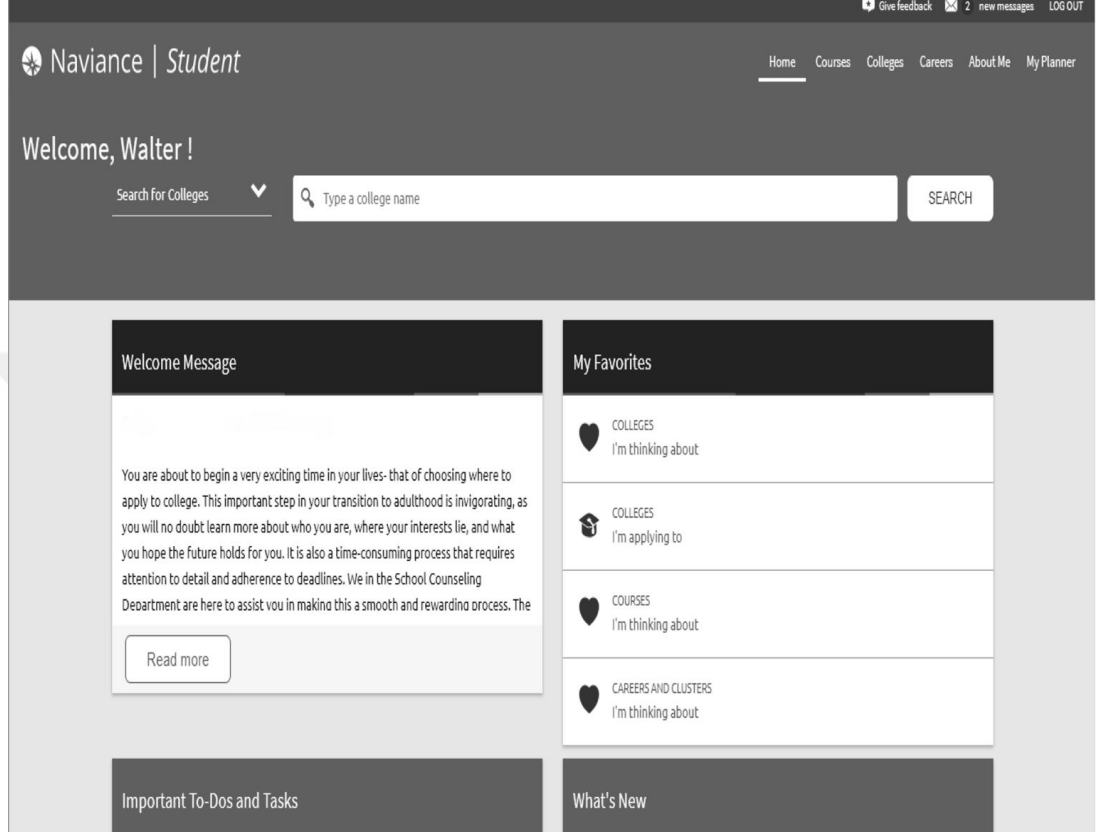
Give feedback 2 new messages LOG OUT

Naviance | Student

Home Courses Colleges Careers About Me My Planner

Welcome, Walter !

Search for Colleges

Type a college name

SEARCH

Welcome Message

You are about to begin a very exciting time in your lives- that of choosing where to apply to college. This important step in your transition to adulthood is invigorating, as you will no doubt learn more about who you are, where your interests lie, and what you hope the future holds for you. It is also a time-consuming process that requires attention to detail and adherence to deadlines. We in the School Counseling Department are here to assist you in making this a smooth and rewarding process. The

Read more

My Favorites

COLLEGES
I'm thinking about

COLLEGES
I'm applying to

COURSES
I'm thinking about

CAREERS AND CLUSTERS
I'm thinking about

Important To-Dos and Tasks

What's New